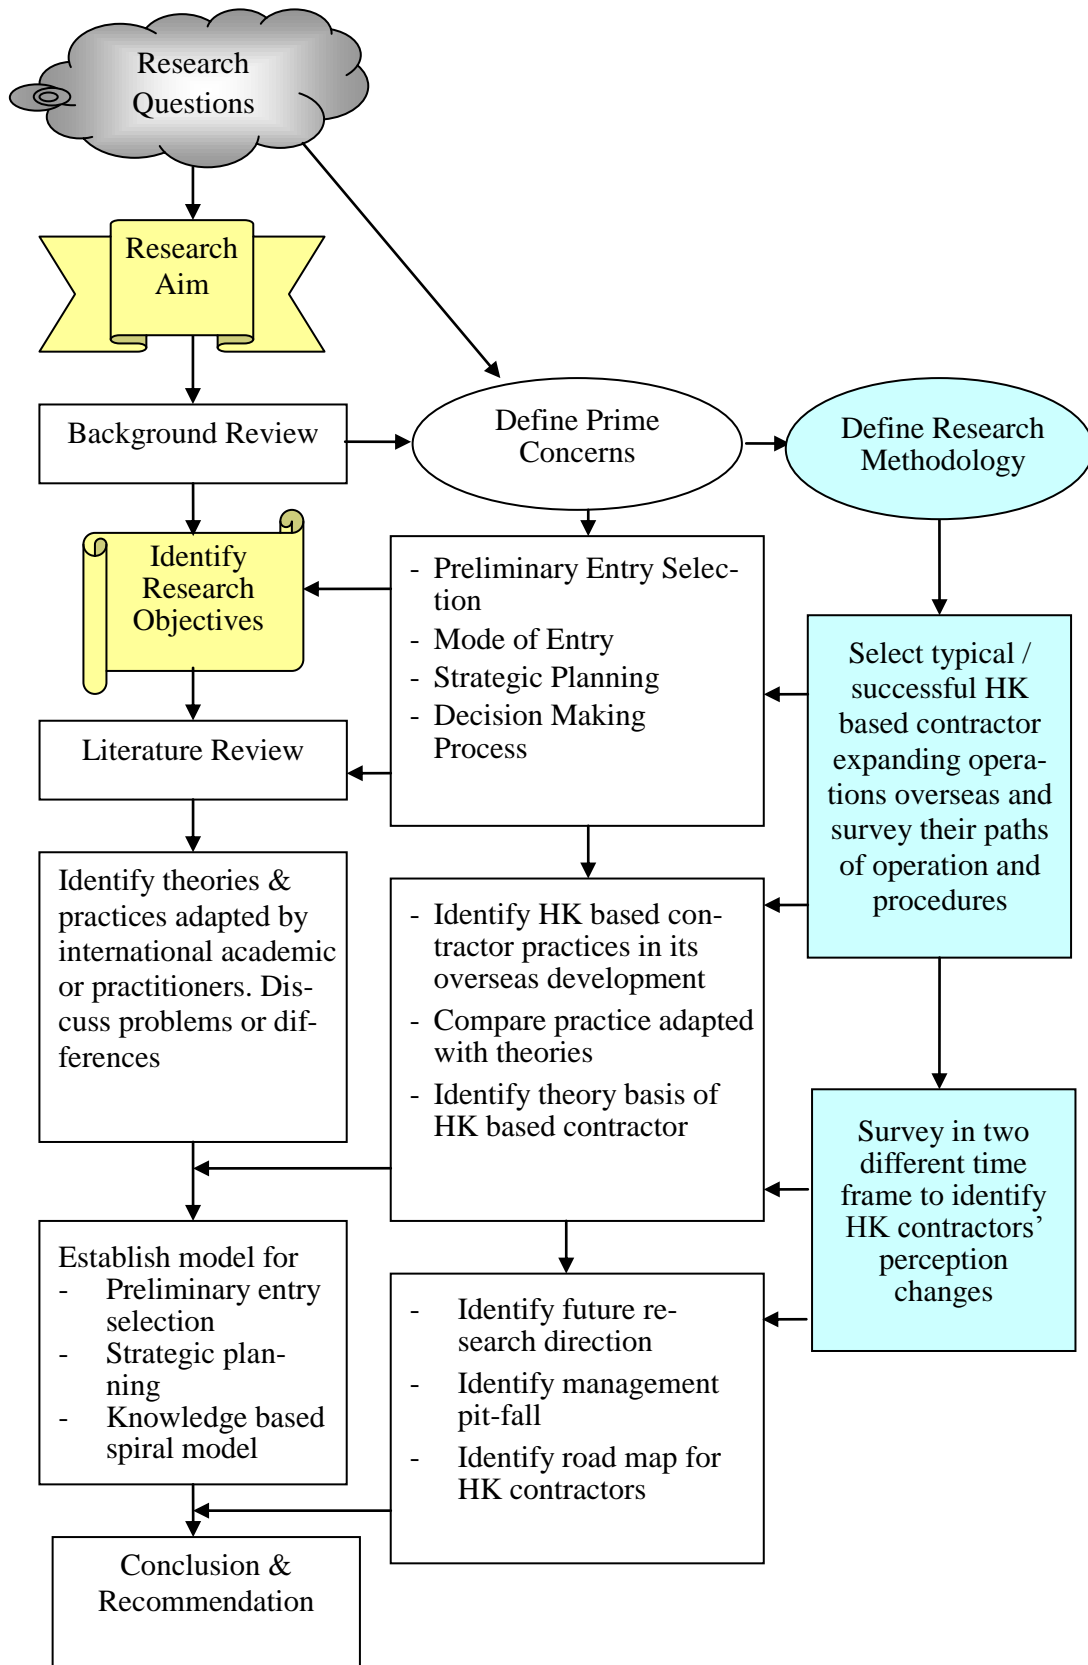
Research Questions

Research Aim

Background Review

Define Prime Concerns

Define Research Methodology

Identify Research Objectives

- Preliminary Entry Selection
- Mode of Entry
- Strategic Planning
- Decision Making Process

Select typical / successful HK based contractor expanding operations overseas and survey their paths of operation and procedures

Literature Review

Identify theories & practices adapted by international academic or practitioners. Discuss problems or differences

- Identify HK based contractor practices in its overseas development
- Compare practice adapted with theories
- Identify theory basis of HK based contractor

Survey in two different time frame to identify HK contractors' perception changes

Establish model for
- Preliminary entry selection
- Strategic planning
- Knowledge based spiral model

- Identify future research direction
- Identify management pit-fall
- Identify road map for HK contractors

Conclusion & Recommendation